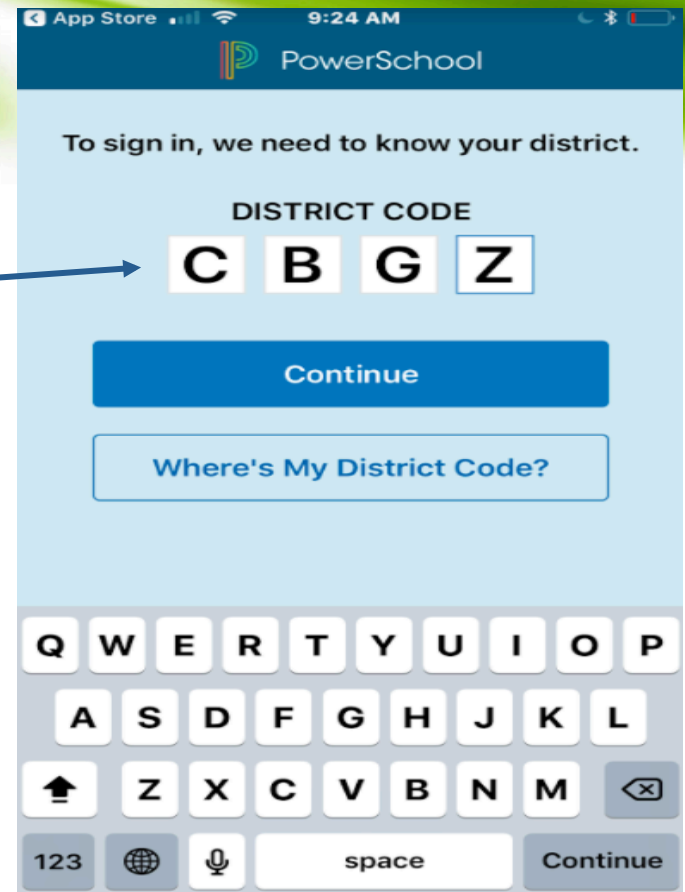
App Store 9:24 AM

PowerSchool

To sign in, we need to know your district.

DISTRICT CODE

C B G Z

Continue

Where's My District Code?

Q W E R T Y U I O P
A S D F G H J K L
Z X C V B N M
123 space Continue